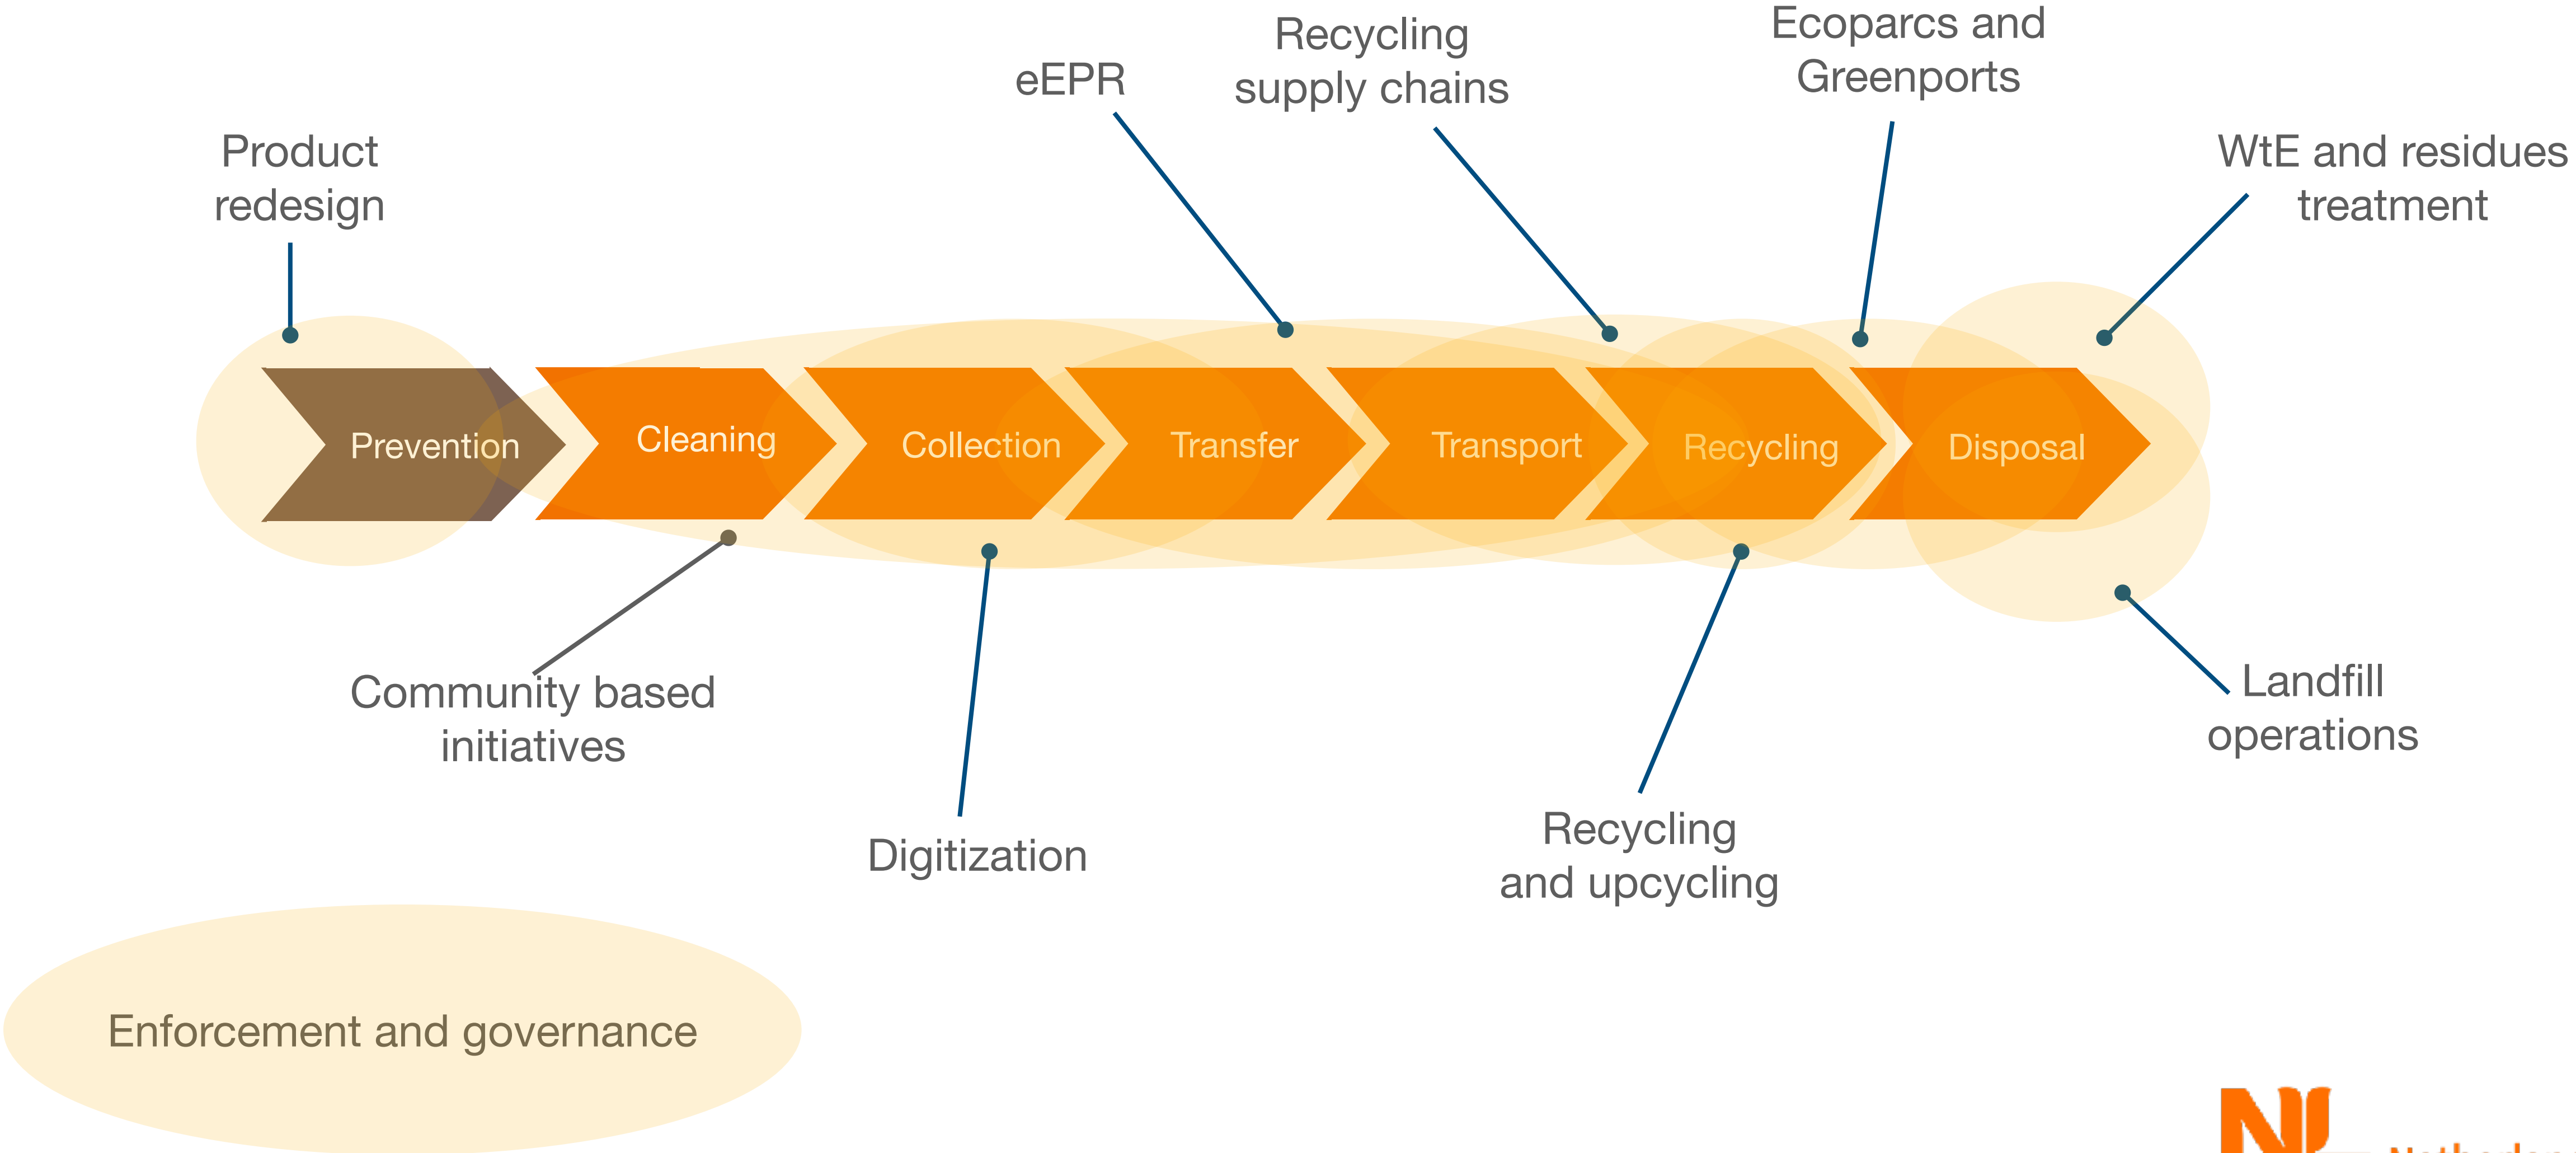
Product redesign

eEPR

Recycling supply chains

Ecoparcs and Greenports

WtE and residues treatment

Prevention

Cleaning

Collection

Transfer

Transport

Recycling

Disposal

Community based initiatives

Digitization

Recycling and upcycling

Landfill operations

Enforcement and governance

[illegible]